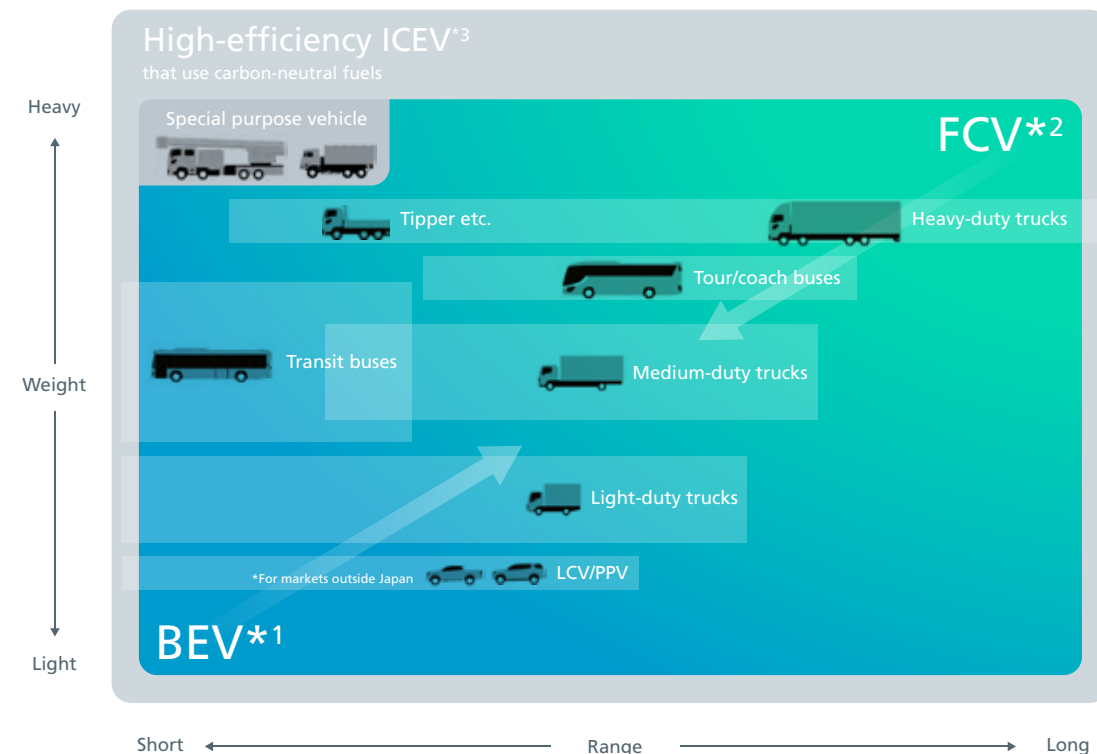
High-efficiency ICEV*3
that use carbon-neutral fuels

Heavy

Weight

Light

Special purpose vehicle

FCV*2

Tipper etc.

Heavy-duty trucks

Tour/coach buses

Transit buses

Medium-duty trucks

Light-duty trucks

*For markets outside Japan

LCV/PPV

BEV*1

Short

Range

Long